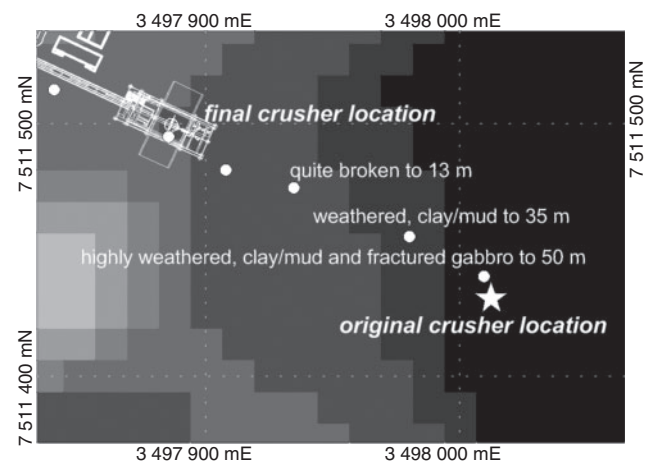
3 497 900 mE
3 498 000 mE

7 511 500 mN
7 511 500 mN

final crusher location

quite broken to 13 m

weathered, clay/mud to 35 m

highly weathered, clay/mud and fractured gabbro to 50 m

original crusher location

7 511 400 mN
7 511 400 mN

3 497 900 mE
3 498 000 mE